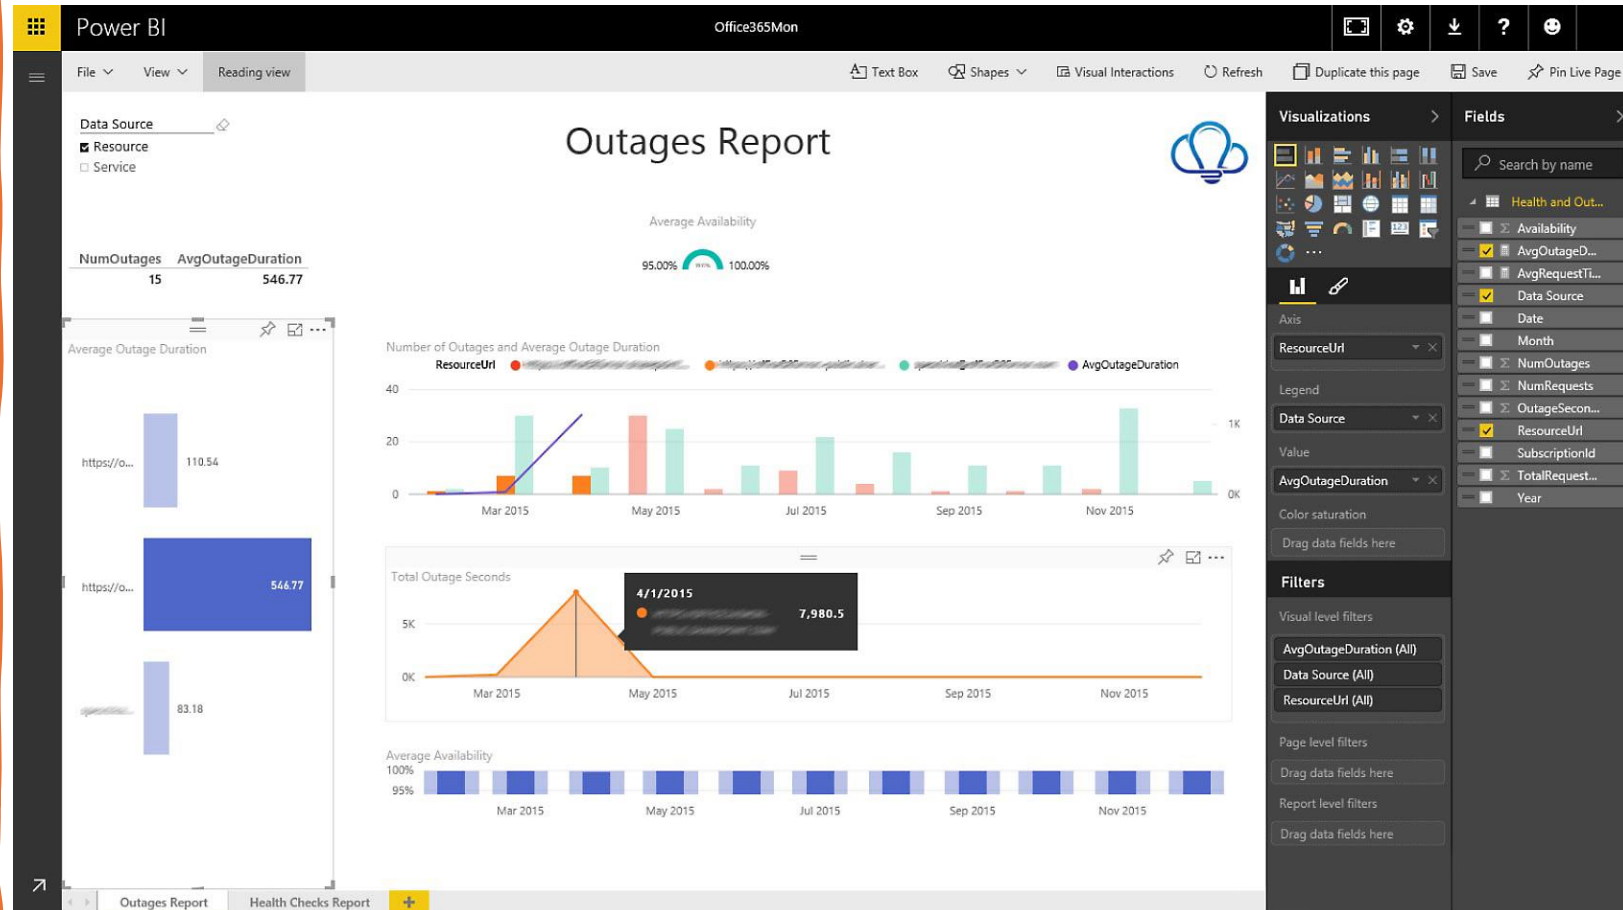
Power BI
Office365Mon

File
View
Reading view
Text Box
Shapes
Visual Interactions
Refresh
Duplicate this page
Save
Pin Live Page

Data Source
Resource
Service

NumOutages 15
AvgOutageDuration 546.77

Outages Report

Average Availability
95.00%
100.00%

Average Outage Duration
https://o... 110.54
https://o... 546.77
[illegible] 83.18

Number of Outages and Average Outage Duration
ResourceUrl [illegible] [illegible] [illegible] AvgOutageDuration
40
20
0
1K
0K
Mar 2015
May 2015
Jul 2015
Sep 2015
Nov 2015

Total Outage Seconds
5K
0K
4/1/2015
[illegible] 7,980.5
Mar 2015
May 2015
Jul 2015
Sep 2015
Nov 2015

Average Availability
100%
95%
Mar 2015
May 2015
Jul 2015
Sep 2015
Nov 2015

Outages Report
Health Checks Report

Visualizations
Axis
ResourceUrl
Legend
Data Source
Value
AvgOutageDuration
Color saturation
Drag data fields here

Filters
Visual level filters
AvgOutageDuration (All)
Data Source (All)
ResourceUrl (All)
Page level filters
Drag data fields here
Report level filters
Drag data fields here

Fields
Search by name
Health and Out...
Availability
AvgOutageD...
AvgRequestTi...
Data Source
Date
Month
NumOutages
NumRequests
OutageSecon...
ResourceUrl
SubscriptionId
TotalRequest...
Year